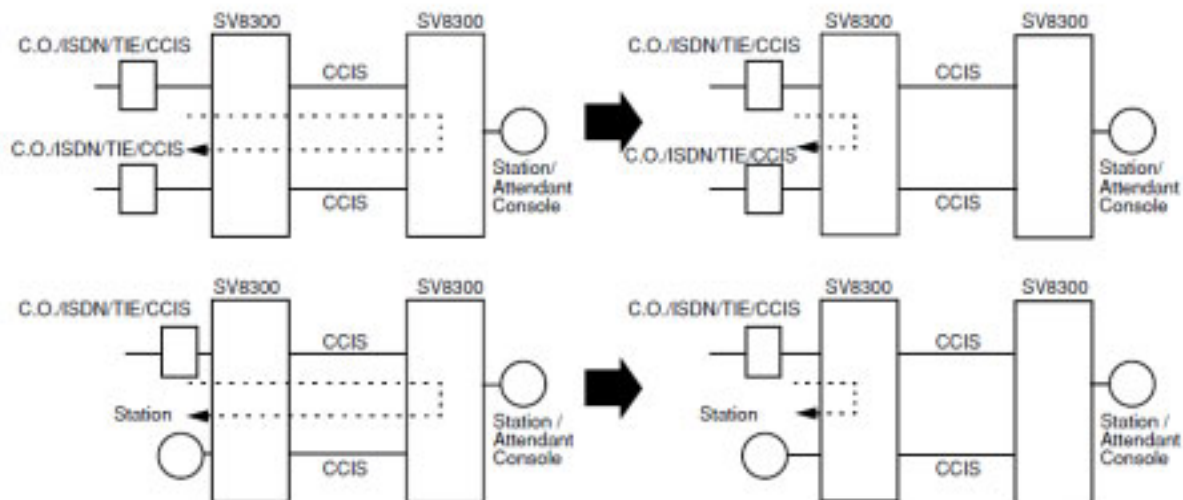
SV8300
SV8300
C.O./ISDN/TIE/CCIS
CCIS
C.O./ISDN/TIE/CCIS
Station/
Attendant
Console
CCIS

SV8300
SV8300
C.O./ISDN/TIE/CCIS
CCIS
C.O./ISDN/TIE/CCIS
Station/
Attendant
Console
CCIS

SV8300
SV8300
C.O./ISDN/TIE/CCIS
CCIS
Station
Station /
Attendant
Console
CCIS

SV8300
SV8300
C.O./ISDN/TIE/CCIS
CCIS
Station
Station /
Attendant
Console
CCIS